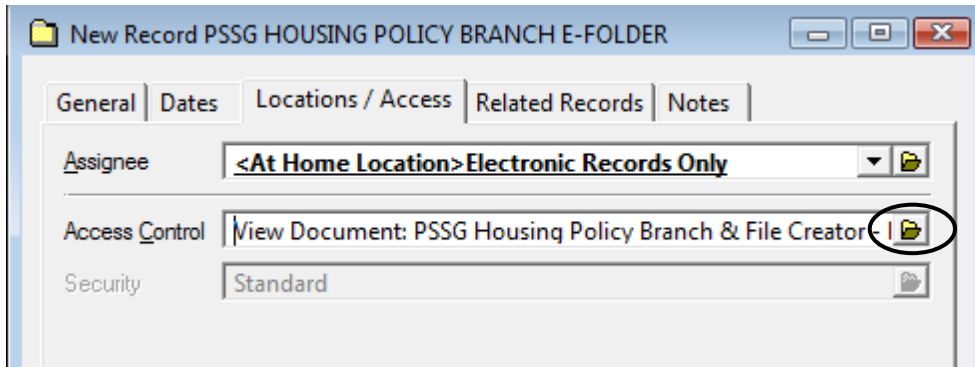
New Record PSSG HOUSING POLICY BRANCH E-FOLDER

General | Dates | Locations / Access | Related Records | Notes

Assignee <At Home Location>Electronic Records Only

Access Control View Document: PSSG Housing Policy Branch & File Creator - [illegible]

Security Standard